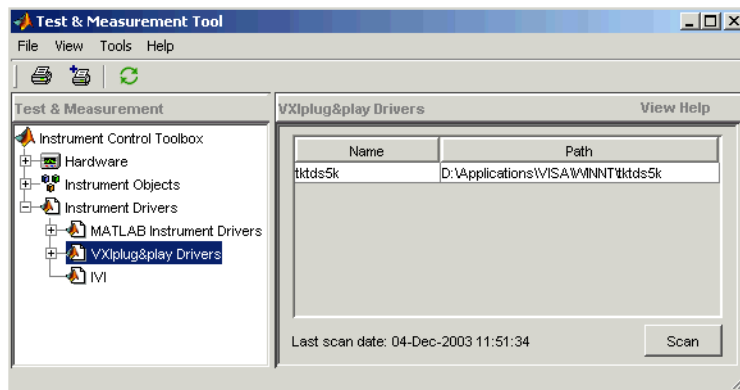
Test & Measurement Tool

File View Tools Help

Test & Measurement

Instrument Control Toolbox
Hardware
Instrument Objects
Instrument Drivers
MATLAB Instrument Drivers
VXIplug&play Drivers
IVI

VXIplug&play Drivers

View Help

| Name | Path |
|---|---|
| tktds5k | D:\Applications\VISA\WINNT\tktds5k |

Last scan date: 04-Dec-2003 11:51:34

Scan